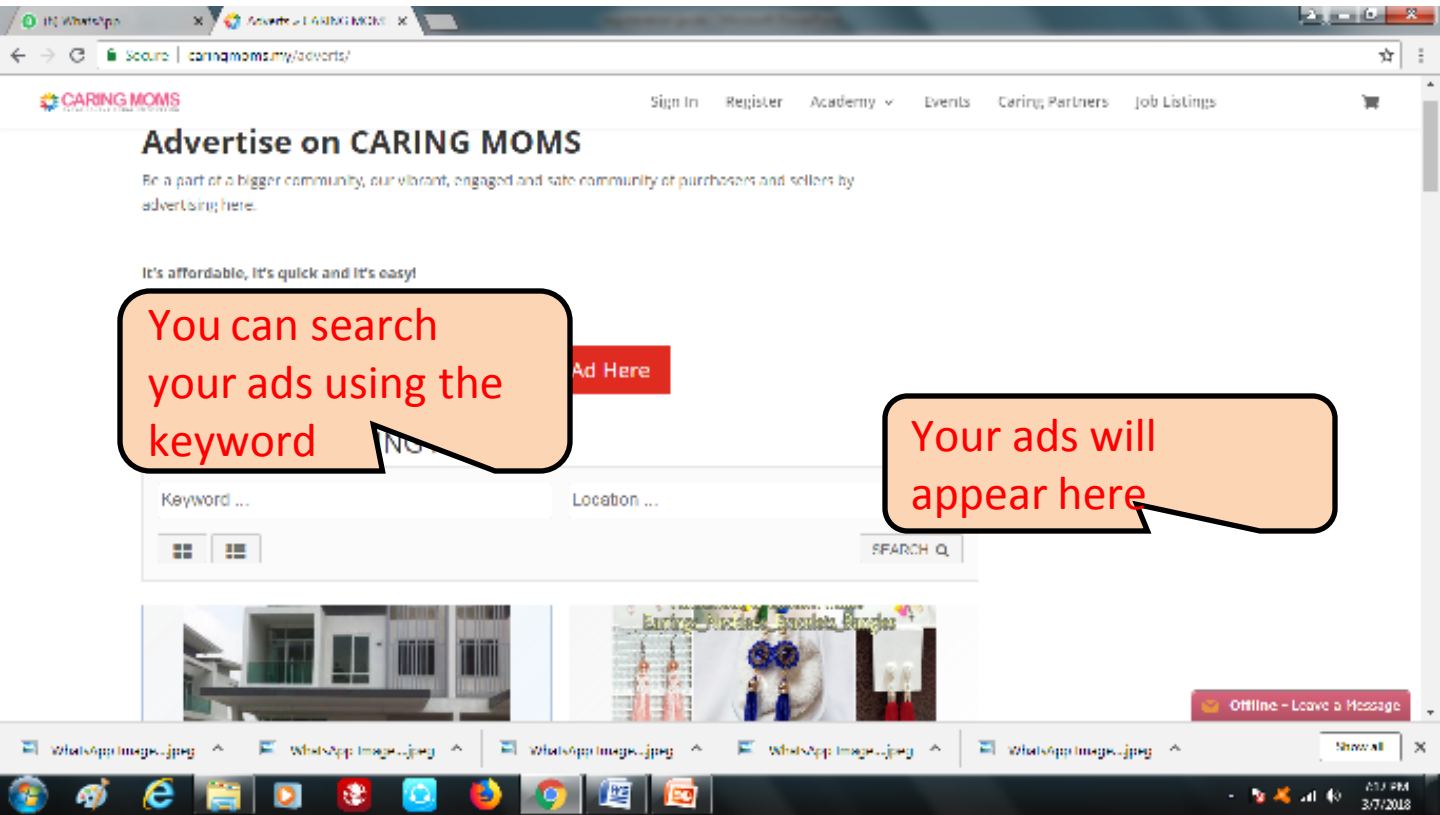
(1) WhatsApp ×
Adverts « CARING MOMS ×

Secure | caringmoms.my/adverts/

CARING MOMS

Sign In Register Academy Events Caring Partners Job Listings

Advertise on CARING MOMS

Be a part of a bigger community, our vibrant, engaged and safe community of purchasers and sellers by advertising here.

It's affordable, it's quick and it's easy!

You can search your ads using the keyword

Ad Here

NG

Your ads will appear here

Keyword ...

Location ...

SEARCH

Earings_Necklace_Bracelets_Bangles

Offline - Leave a Message

WhatsApp Image....jpeg
WhatsApp Image....jpeg
WhatsApp Image....jpeg
WhatsApp Image....jpeg
WhatsApp Image....jpeg

Show all

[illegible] PM
3/7/2018